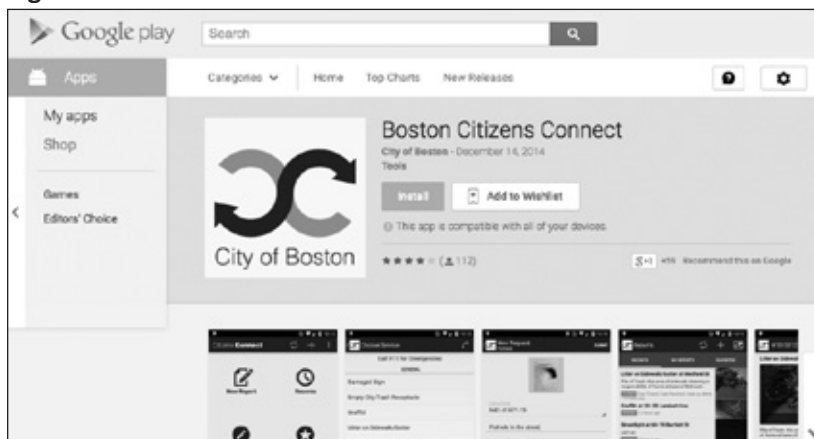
Google play

Search

Apps

Categories

Home

Top Charts

New Releases

My apps

Shop

Games

Editors' Choice

City of Boston

Boston Citizens Connect

City of Boston - December 14, 2014

Tools

Install

Add to Wishlist

This app is compatible with all of your devices.

(112)

+1 +15 Recommend this on Google